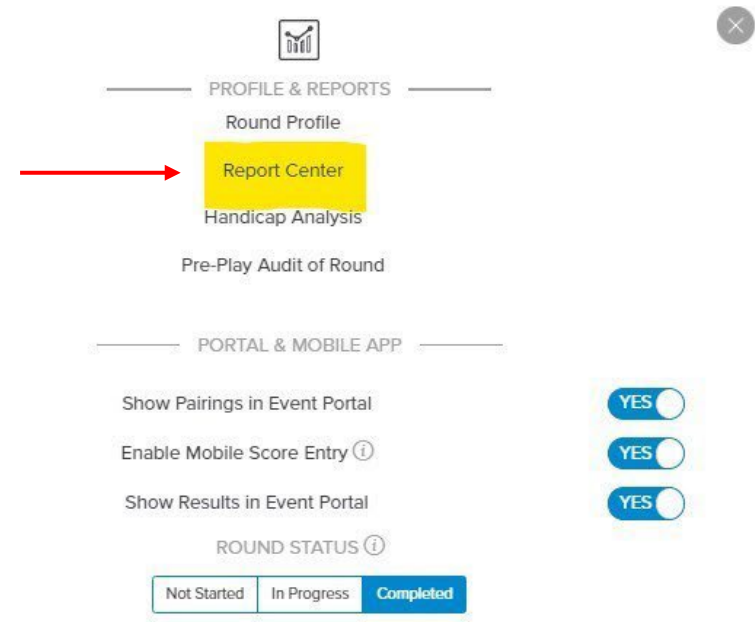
PROFILE & REPORTS

Round Profile

Report Center

Handicap Analysis

Pre-Play Audit of Round

PORTAL & MOBILE APP

Show Pairings in Event Portal YES

Enable Mobile Score Entry YES

Show Results in Event Portal YES

ROUND STATUS

Not Started | In Progress | Completed